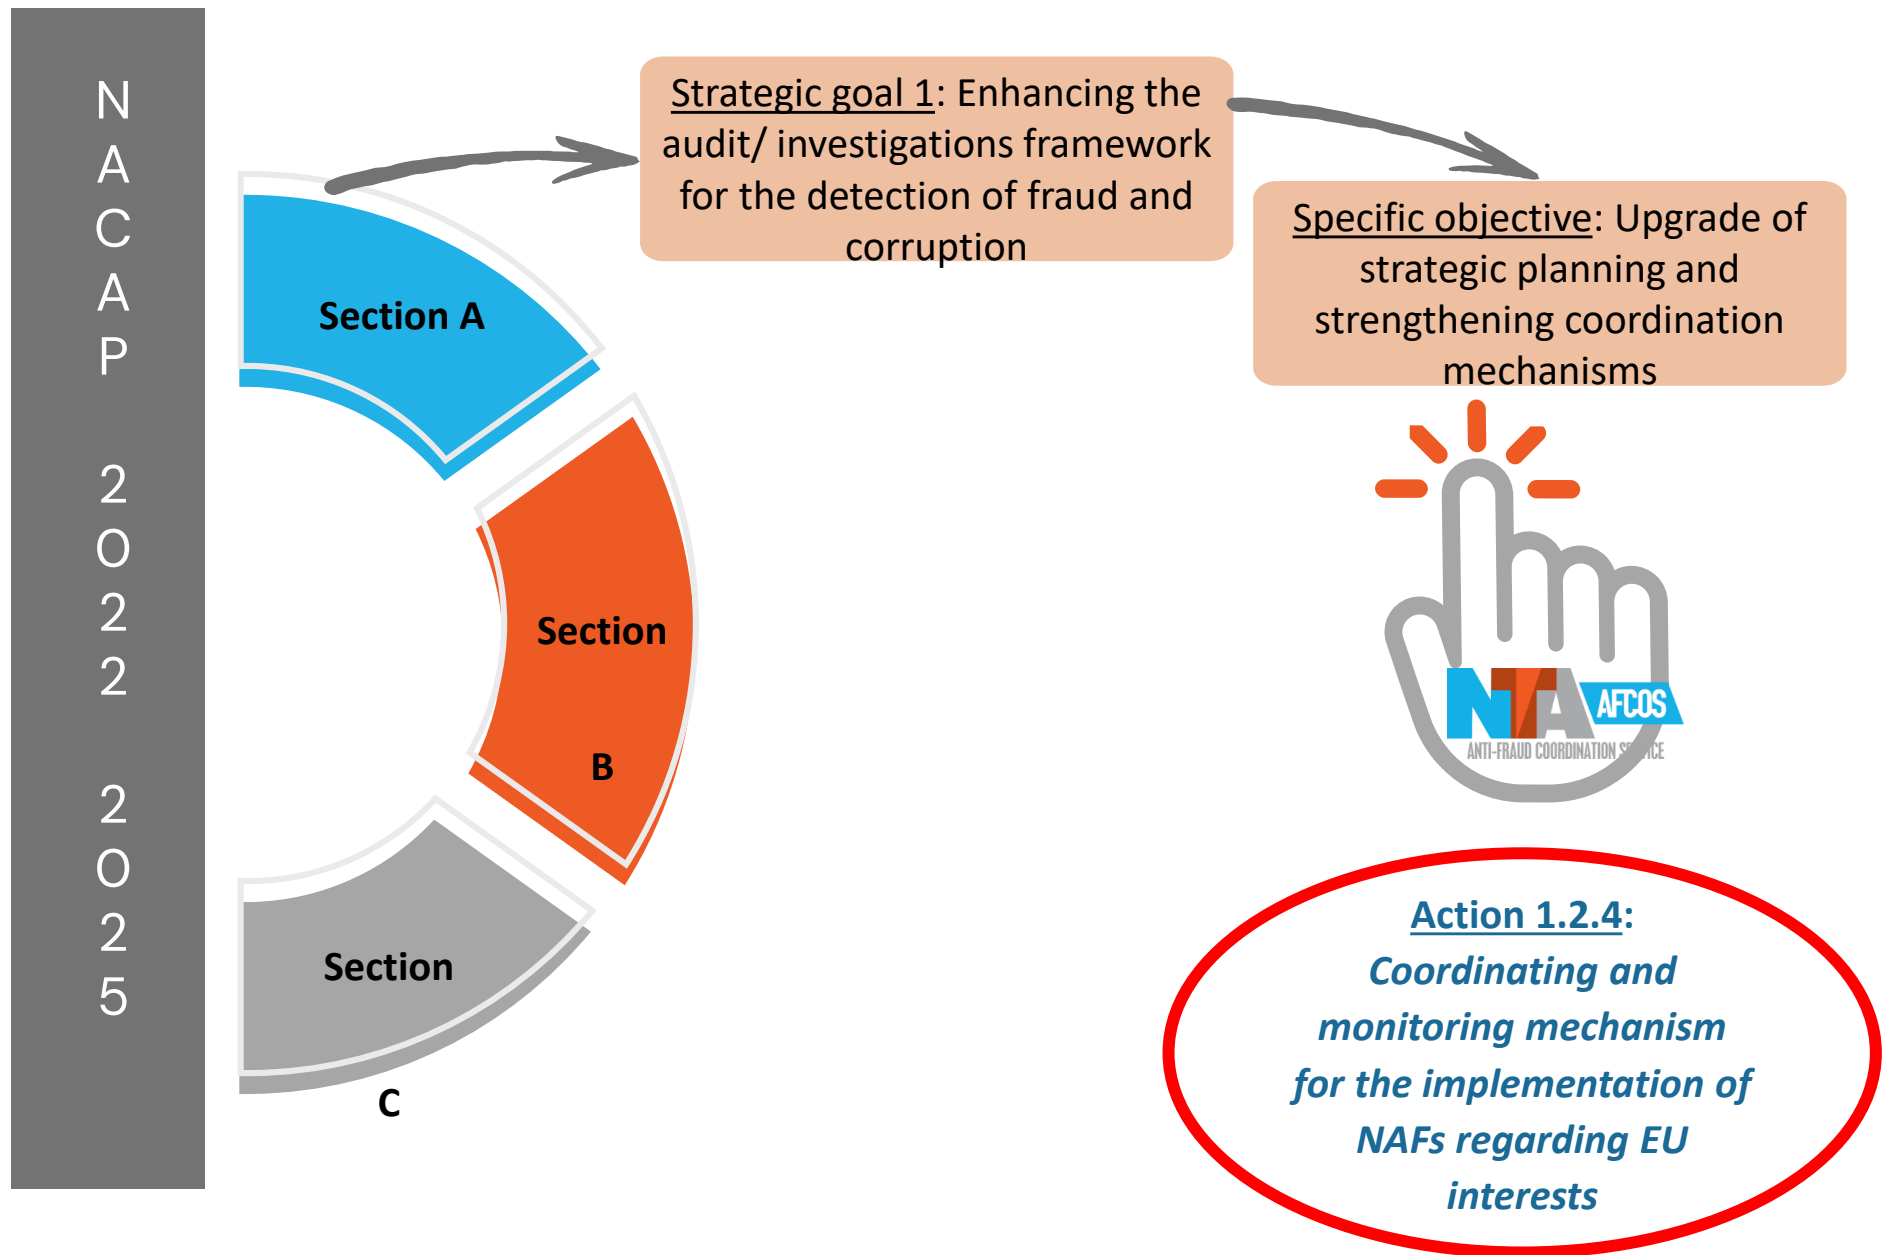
NACAP 2022 2025

Section A

Section B

Section C

Strategic goal 1: Enhancing the audit/ investigations framework for the detection of fraud and corruption

Specific objective: Upgrade of strategic planning and strengthening coordination mechanisms

NTA AFCOS
ANTI-FRAUD COORDINATION S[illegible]ICE

Action 1.2.4: Coordinating and monitoring mechanism for the implementation of NAFs regarding EU interests